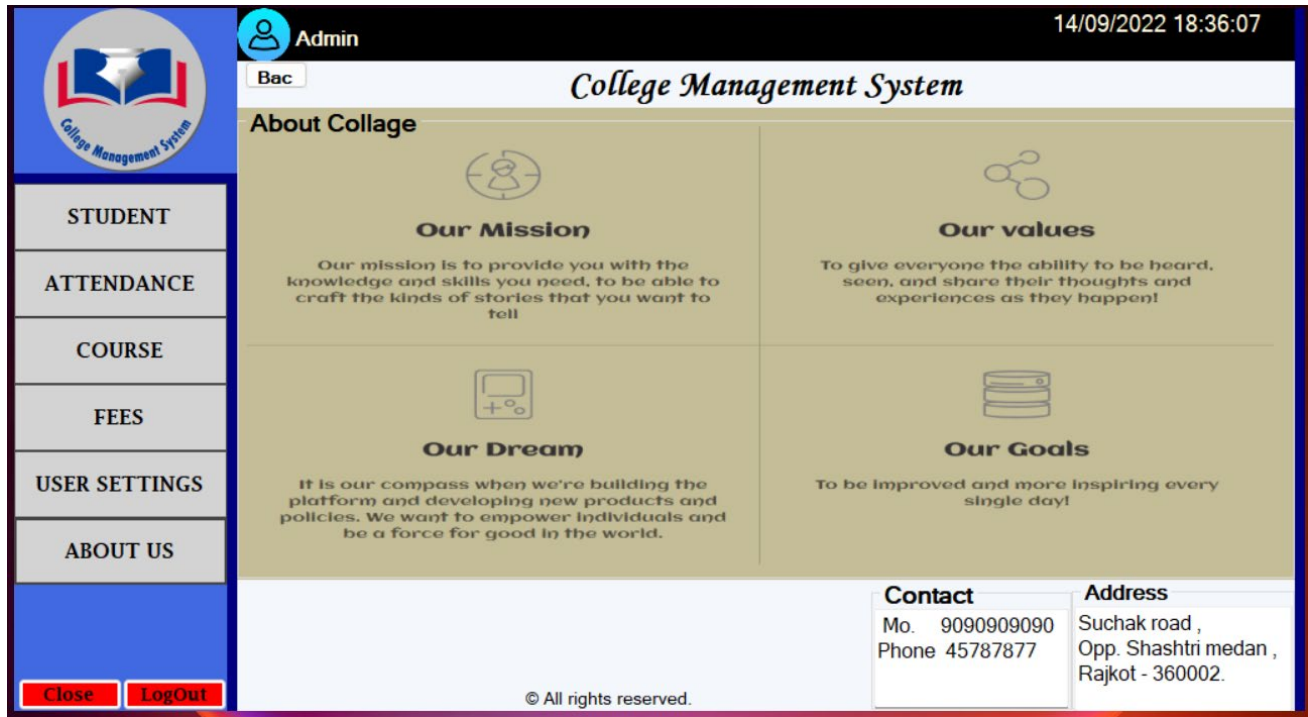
College Management System

STUDENT

ATTENDANCE

COURSE

FEES

USER SETTINGS

ABOUT US

Close LogOut

Admin

14/09/2022 18:36:07

Bac

College Management System

About Collage

Our Mission

Our mission is to provide you with the knowledge and skills you need, to be able to craft the kinds of stories that you want to tell

Our values

To give everyone the ability to be heard, seen, and share their thoughts and experiences as they happen!

Our Dream

It is our compass when we're building the platform and developing new products and policies. We want to empower individuals and be a force for good in the world.

Our Goals

To be improved and more inspiring every single day!

Contact

Mo. 9090909090
Phone 45787877

Address

Suchak road ,
Opp. Shashtri medan ,
Rajkot - 360002.

© All rights reserved.